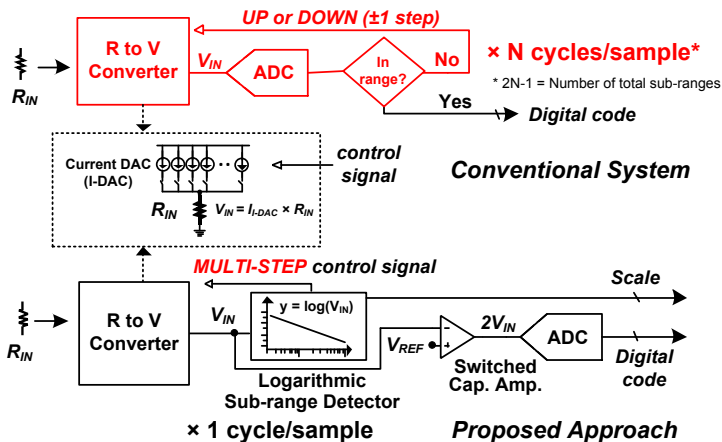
UP or DOWN (±1 step)

$R_{IN}$

R to V Converter

$V_{IN}$

ADC

In range?

No

× N cycles/sample*

* 2N-1 = Number of total sub-ranges

Yes

Digital code

Current DAC (I-DAC)

control signal

$R_{IN}$

$V_{IN} = I_{I\text{-}DAC} \times R_{IN}$

Conventional System

MULTI-STEP control signal

$R_{IN}$

R to V Converter

$V_{IN}$

$y = \log(V_{IN})$

Scale

$2V_{IN}$

ADC

$V_{REF}$

−

+

Logarithmic Sub-range Detector

Switched Cap. Amp.

Digital code

× 1 cycle/sample

Proposed Approach